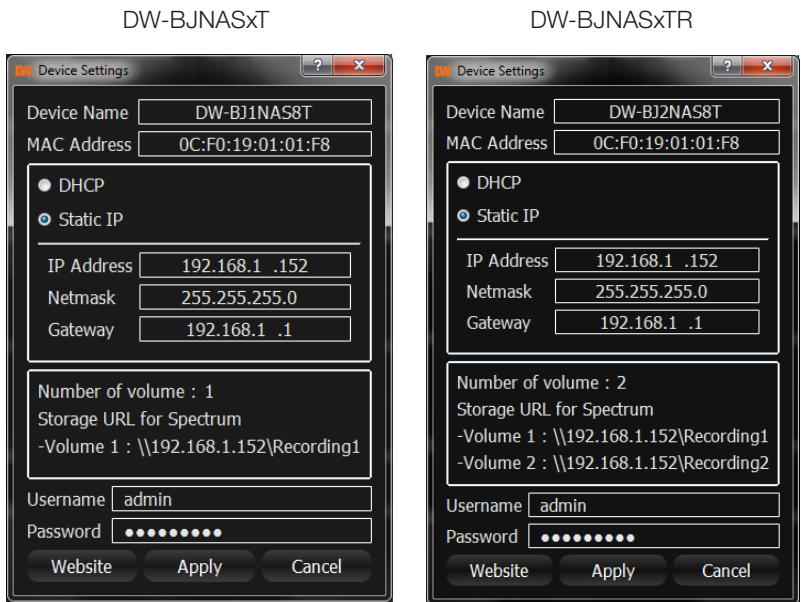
DW-BJNASxT

DW Device Settings ? x

Device Name DW-BJ1NAS8T
MAC Address 0C:F0:19:01:01:F8

DHCP
Static IP

IP Address 192.168.1 .152
Netmask 255.255.255.0
Gateway 192.168.1 .1

Number of volume : 1
Storage URL for Spectrum
-Volume 1 : \\192.168.1.152\Recording1

Username admin
Password ●●●●●●●●●

Website Apply Cancel

DW-BJNASxTR

DW Device Settings ? x

Device Name DW-BJ2NAS8T
MAC Address 0C:F0:19:01:01:F8

DHCP
Static IP

IP Address 192.168.1 .152
Netmask 255.255.255.0
Gateway 192.168.1 .1

Number of volume : 2
Storage URL for Spectrum
-Volume 1 : \\192.168.1.152\Recording1
-Volume 2 : \\192.168.1.152\Recording2

Username admin
Password ●●●●●●●●●

Website Apply Cancel